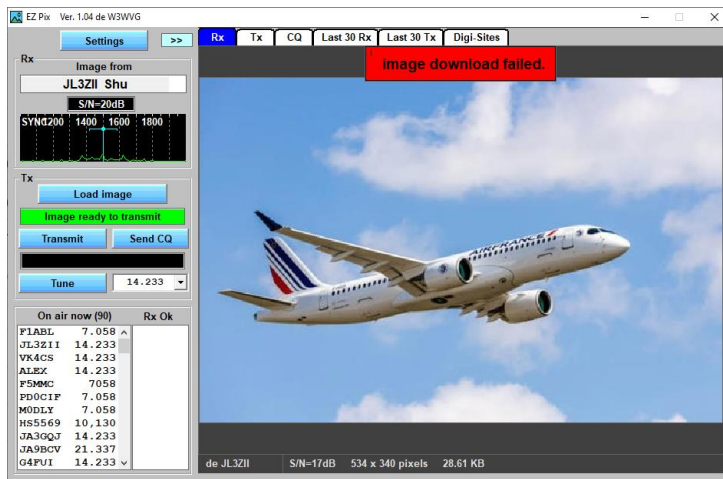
EZ Pix Ver. 1.04 de W3WVG

Settings
>>
Rx
Tx
CQ
Last 30 Rx
Last 30 Tx
Digi-Sites

image download failed.

Rx
Image from
JL3ZII Shu
S/N=20dB
SYNC1200 1400 1600 1800

Tx
Load image
Image ready to transmit
Transmit
Send CQ
Tune
14.233

On air now (90)
Rx Ok

| | |
|---|---|
| F1ABL | 7.058 |
| JL3ZII | 14.233 |
| VK4CS | 14.233 |
| ALEX | 14.233 |
| F5MMC | 7058 |
| PD0CIF | 7.058 |
| M0DLY | 7.058 |
| HS5569 | 10,130 |
| JA3GQJ | 14.233 |
| JA9BCV | 21.337 |
| G4FUI | 14.233 |

AIRFRANCE

de JL3ZII S/N=17dB 534 x 340 pixels 28.61 KB